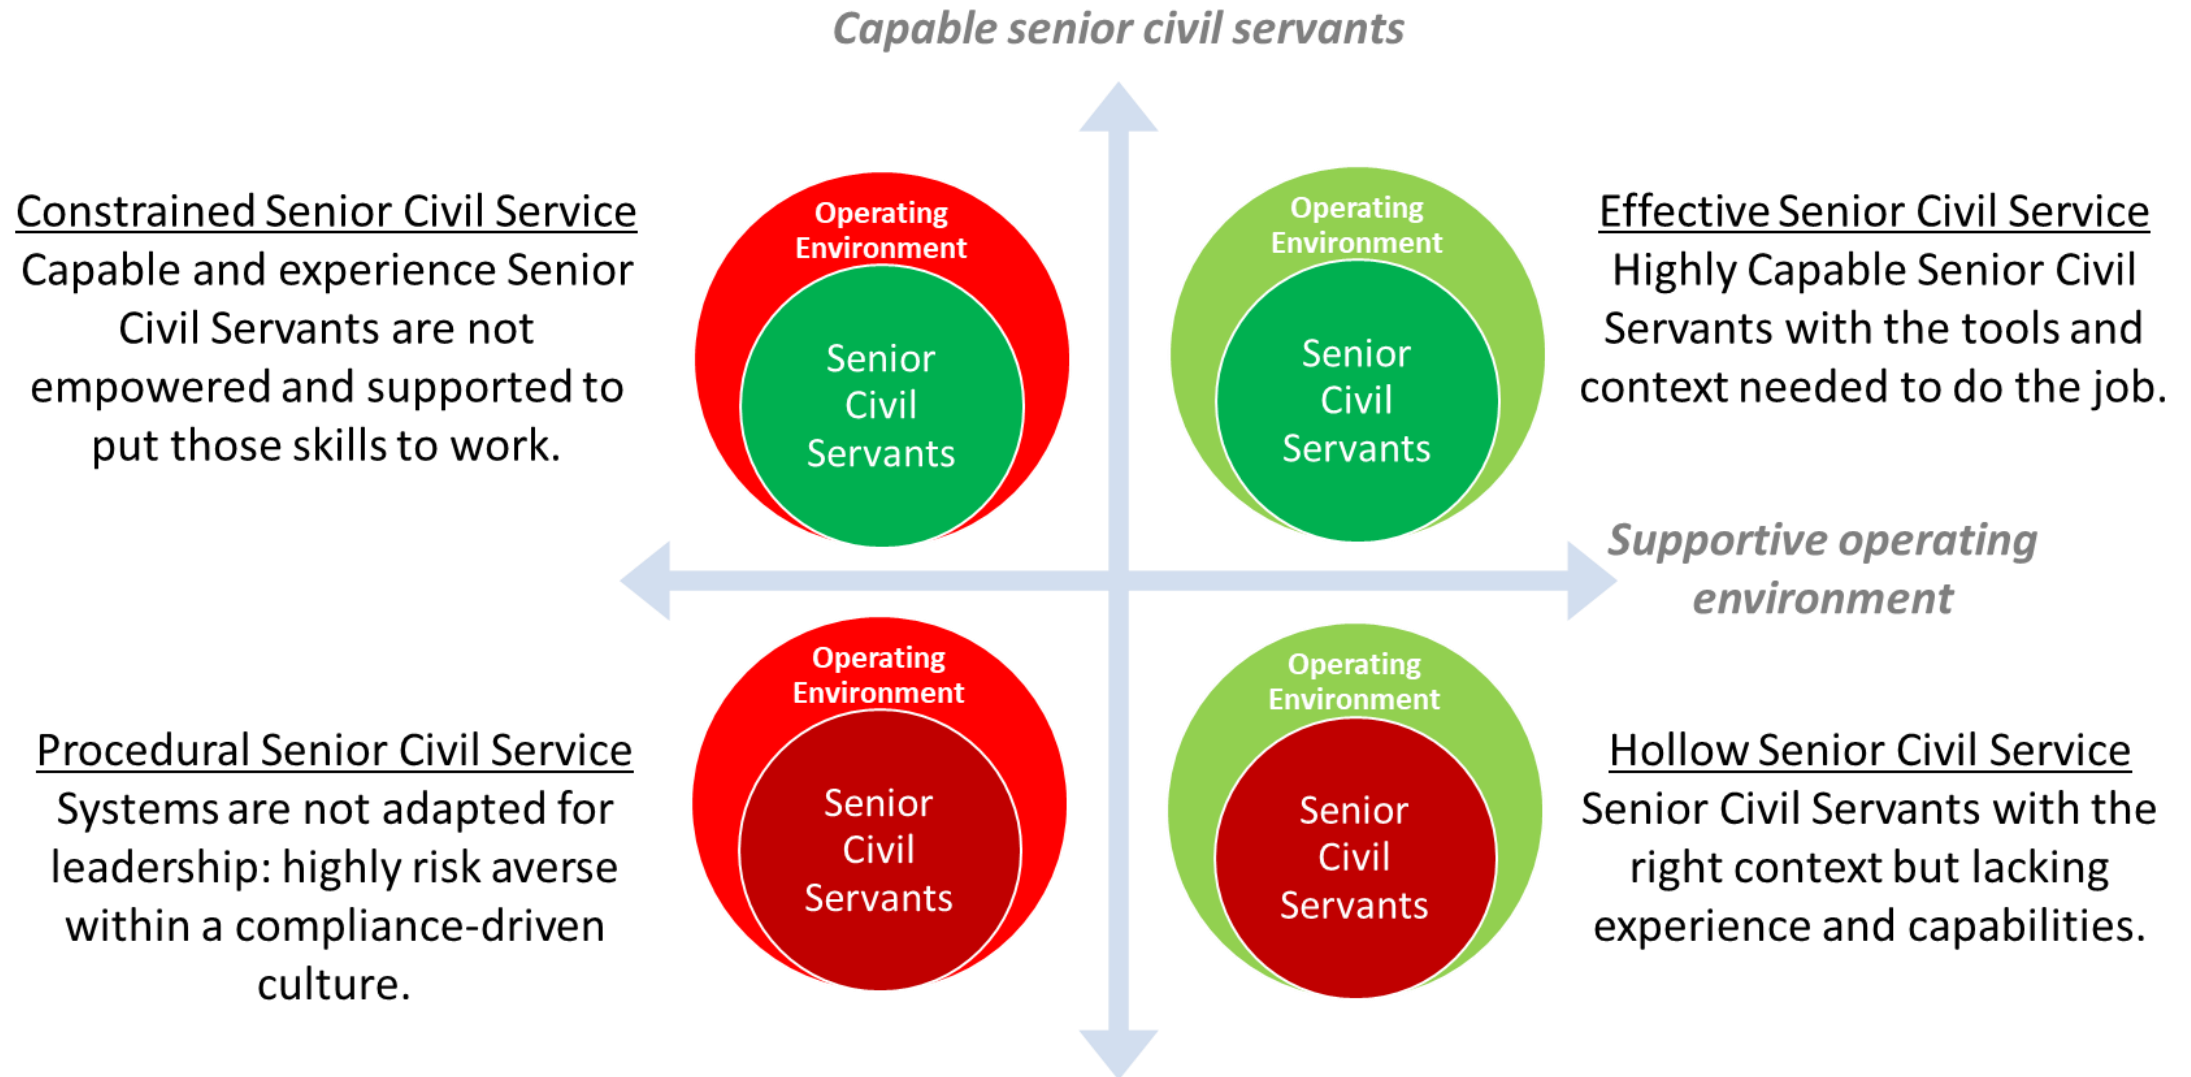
Capable senior civil servants

Constrained Senior Civil Service
Capable and experience Senior Civil Servants are not empowered and supported to put those skills to work.

Operating Environment
Senior Civil Servants

Operating Environment
Senior Civil Servants

Effective Senior Civil Service
Highly Capable Senior Civil Servants with the tools and context needed to do the job.

Supportive operating environment

Operating Environment
Senior Civil Servants

Operating Environment
Senior Civil Servants

Procedural Senior Civil Service
Systems are not adapted for leadership: highly risk averse within a compliance-driven culture.

Hollow Senior Civil Service
Senior Civil Servants with the right context but lacking experience and capabilities.